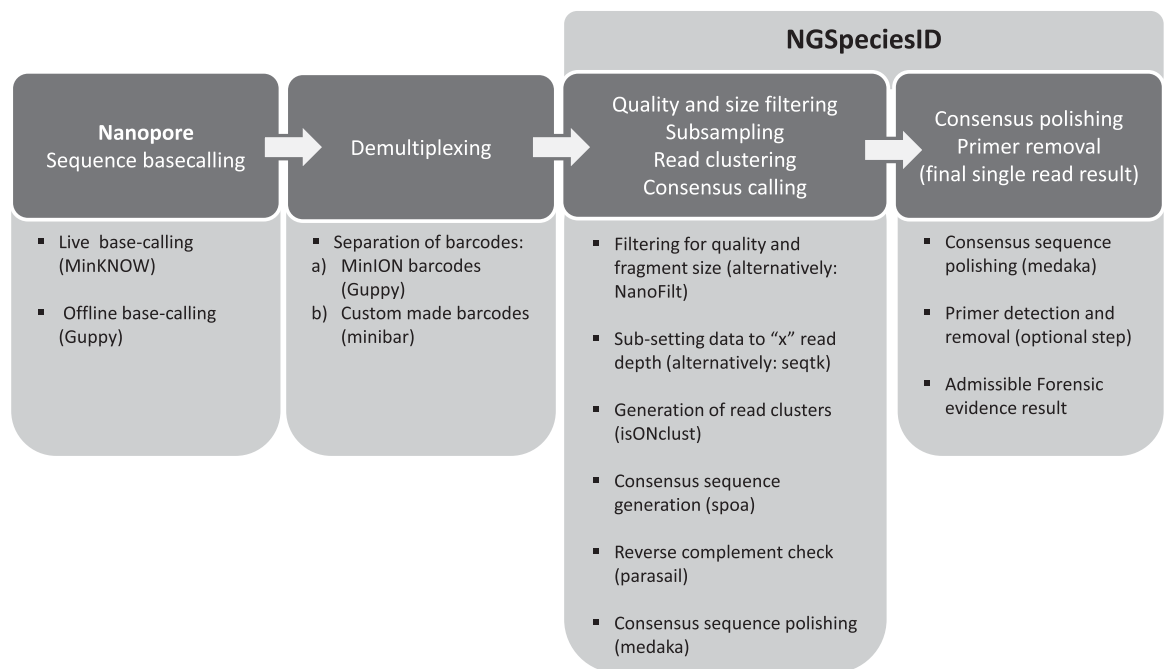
NGSpeciesID

**Nanopore**
Sequence basecalling

Demultiplexing

Quality and size filtering
Subsampling
Read clustering
Consensus calling

Consensus polishing
Primer removal
(final single read result)

- Live base-calling (MinKNOW)
- Offline base-calling (Guppy)

- Separation of barcodes:
a) MinION barcodes (Guppy)
b) Custom made barcodes (minibar)

- Filtering for quality and fragment size (alternatively: NanoFilt)
- Sub-setting data to "x" read depth (alternatively: seqtk)
- Generation of read clusters (isONclust)
- Consensus sequence generation (spoa)
- Reverse complement check (parasail)
- Consensus sequence polishing (medaka)

- Consensus sequence polishing (medaka)
- Primer detection and removal (optional step)
- Admissible Forensic evidence result